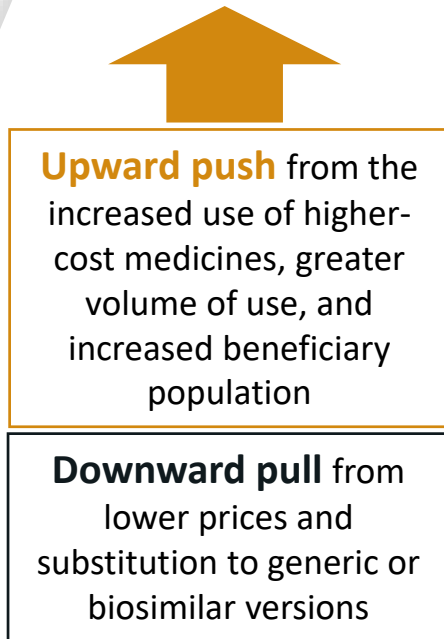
**Upward push** from the increased use of higher-cost medicines, greater volume of use, and increased beneficiary population

**Downward pull** from lower prices and substitution to generic or biosimilar versions